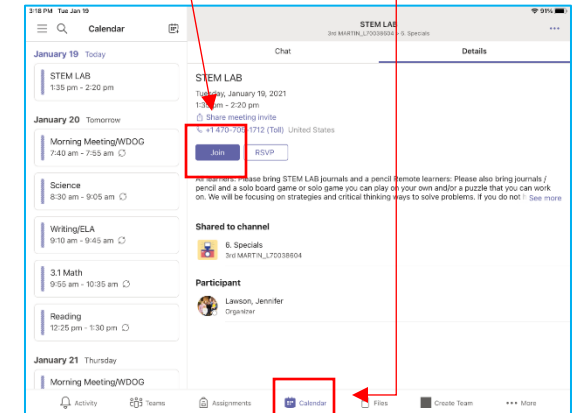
3:18 PM Tue Jan 19

91%

Calendar

January 19 Today

STEM LAB
1:35 pm - 2:20 pm

January 20 Tomorrow

Morning Meeting/WDOG
7:40 am - 7:55 am

Science
8:30 am - 9:05 am

Writing/ELA
9:10 am - 9:45 am

3.1 Math
9:55 am - 10:35 am

Reading
12:25 pm - 1:30 pm

January 21 Thursday

Morning Meeting/WDOG

STEM LAB
3rd MARTIN_L70038604 > 6. Specials

Chat

Details

STEM LAB
Tuesday, January 19, 2021
1:35 pm - 2:20 pm

Share meeting invite

+1 470-705-1712 (Toll) United States

Join

RSVP

All learners: Please bring STEM LAB journals and a pencil Remote learners: Please also bring journals / pencil and a solo board game or solo game you can play on your own and/or a puzzle that you can work on. We will be focusing on strategies and critical thinking ways to solve problems. If you do not h See more

Shared to channel

6. Specials
3rd MARTIN_L70038604

Participant

Lawson, Jennifer
Organizer

Activity

Teams

Assignments

Calendar

Files

Create Team

More